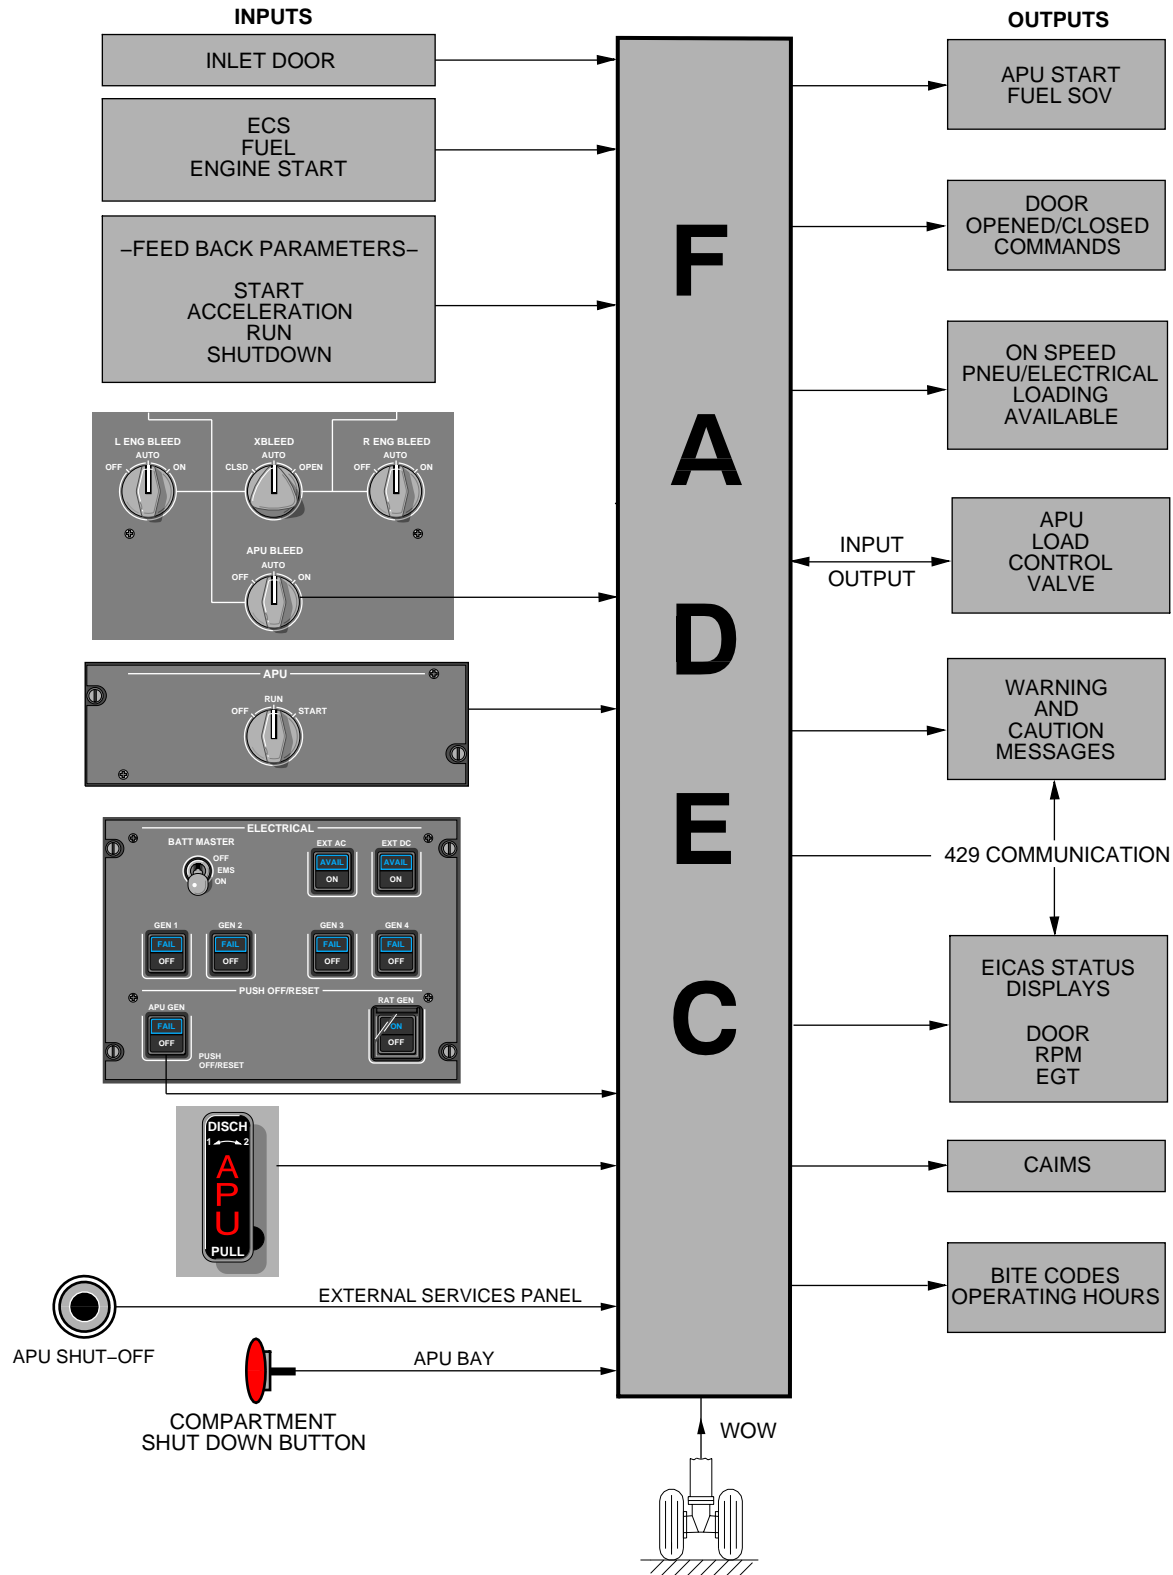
INPUTS

INLET DOOR

ECS
FUEL
ENGINE START

–FEED BACK PARAMETERS–

START
ACCELERATION
RUN
SHUTDOWN

L ENG BLEED
AUTO
OFF
ON

XBLEED
AUTO
CLSD
OPEN

R ENG BLEED
AUTO
OFF
ON

APU BLEED
AUTO
OFF
ON

APU
RUN
OFF
START

ELECTRICAL
BATT MASTER
OFF
EMS
ON
EXT AC
AVAIL
ON
EXT DC
AVAIL
ON
GEN 1
FAIL
OFF
GEN 2
FAIL
OFF
GEN 3
FAIL
OFF
GEN 4
FAIL
OFF
PUSH OFF/RESET
APU GEN
FAIL
OFF
PUSH
OFF/RESET
RAT GEN
ON
OFF

DISCH
1 2
APU
PULL

EXTERNAL SERVICES PANEL
APU SHUT–OFF

APU BAY
COMPARTMENT
SHUT DOWN BUTTON

F
A
D
E
C

WOW

OUTPUTS

APU START
FUEL SOV

DOOR
OPENED/CLOSED
COMMANDS

ON SPEED
PNEU/ELECTRICAL
LOADING
AVAILABLE

INPUT
OUTPUT

APU
LOAD
CONTROL
VALVE

WARNING
AND
CAUTION
MESSAGES

429 COMMUNICATION

EICAS STATUS
DISPLAYS

DOOR
RPM
EGT

CAIMS

BITE CODES
OPERATING HOURS